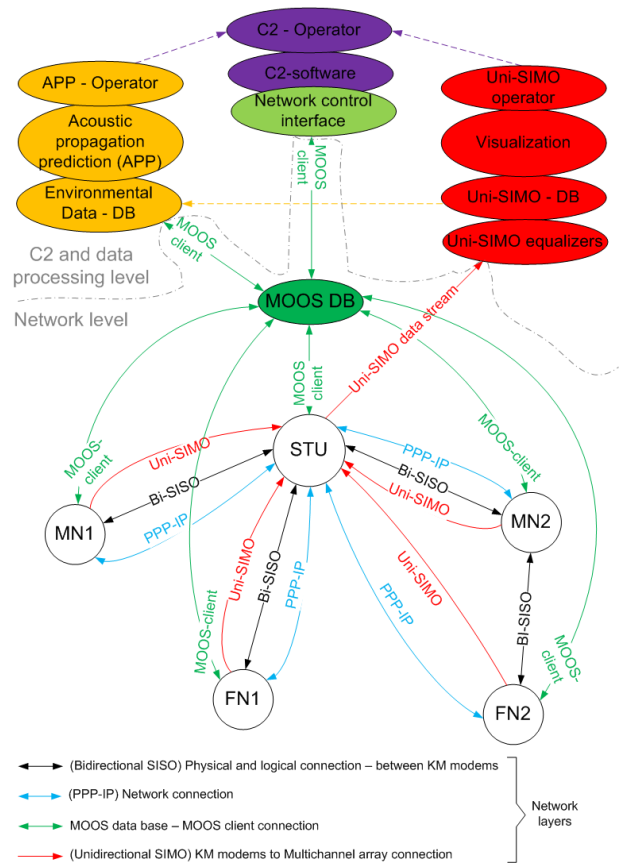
C2 - Operator

C2-software

Network control interface

APP - Operator

Acoustic propagation prediction (APP)

Environmental Data - DB

Uni-SIMO operator

Visualization

Uni-SIMO - DB

Uni-SIMO equalizers

MOOS client

MOOS client

C2 and data processing level

Network level

MOOS DB

Uni-SIMO data stream

MOOS client

MOOS-client

MOOS-client

STU

Uni-SIMO

Bi-SISO

PPP-IP

Bi-SISO

PPP-IP

Uni-SIMO

MN1

MN2

Uni-SIMO

Bi-SISO

PPP-IP

Uni-SIMO

PPP-IP

Bi-SISO

MOOS-client

MOOS-client

FN1

FN2

(Bidirectional SISO) Physical and logical connection – between KM modems

(PPP-IP) Network connection

MOOS data base – MOOS client connection

(Unidirectional SIMO) KM modems to Multichannel array connection

Network layers